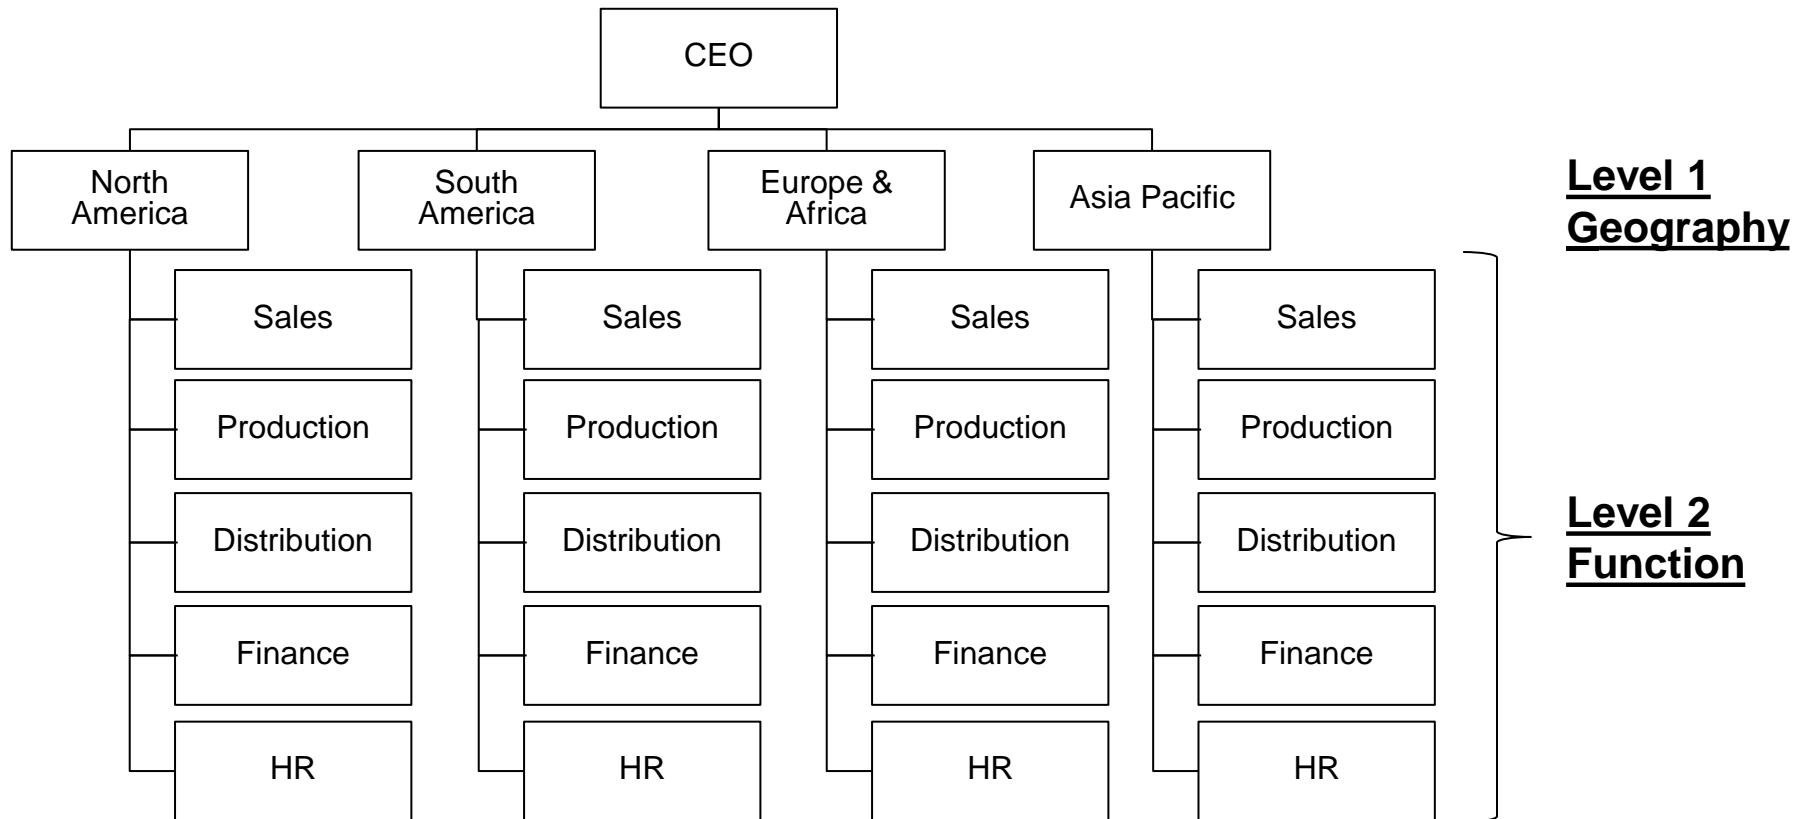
CEO

North America

South America

Europe & Africa

Asia Pacific

Level 1 Geography

Sales
Production
Distribution
Finance
HR

Sales
Production
Distribution
Finance
HR

Sales
Production
Distribution
Finance
HR

Sales
Production
Distribution
Finance
HR

Level 2 Function